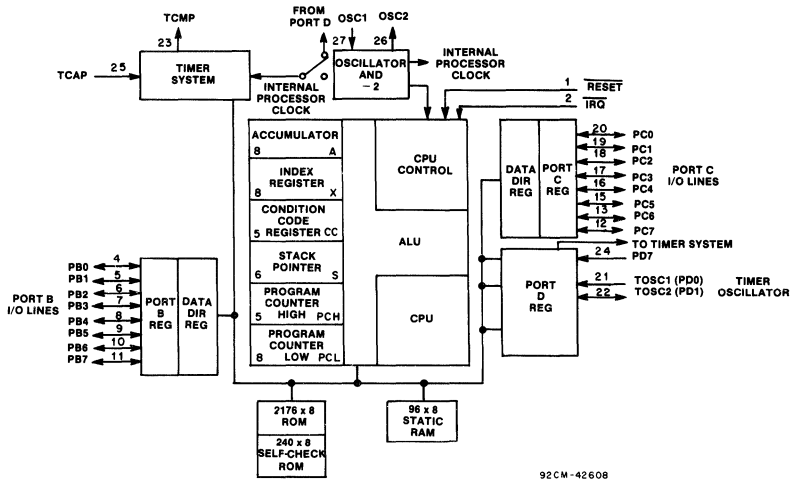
TCMP
23
FROM PORT D
OSC1 27
OSC2 26
TCAP 25
TIMER SYSTEM
INTERNAL PROCESSOR CLOCK
OSCILLATOR AND ÷ 2
INTERNAL PROCESSOR CLOCK
1 $\overline{RESET}$
2 $\overline{IRQ}$
ACCUMULATOR
8 A
INDEX REGISTER
8 X
CONDITION CODE REGISTER CC
5
STACK POINTER
6 S
PROGRAM COUNTER HIGH
5 PCH
PROGRAM COUNTER LOW
8 PCL
CPU CONTROL
ALU
CPU
DATA DIR REG
PORT C REG
20 PC0
19 PC1
18 PC2
17 PC3
16 PC4
15 PC5
13 PC6
12 PC7
PORT C I/O LINES
TO TIMER SYSTEM
24 PD7
PORT D REG
21 TOSC1 (PD0)
22 TOSC2 (PD1)
TIMER OSCILLATOR
PB0 4
PB1 5
PB2 6
PB3 7
PB4 8
PB5 9
PB6 10
PB7 11
PORT B I/O LINES
PORT B REG
DATA DIR REG
2176 x 8 ROM
240 x 8 SELF-CHECK ROM
96 x 8 STATIC RAM
92CM-42608